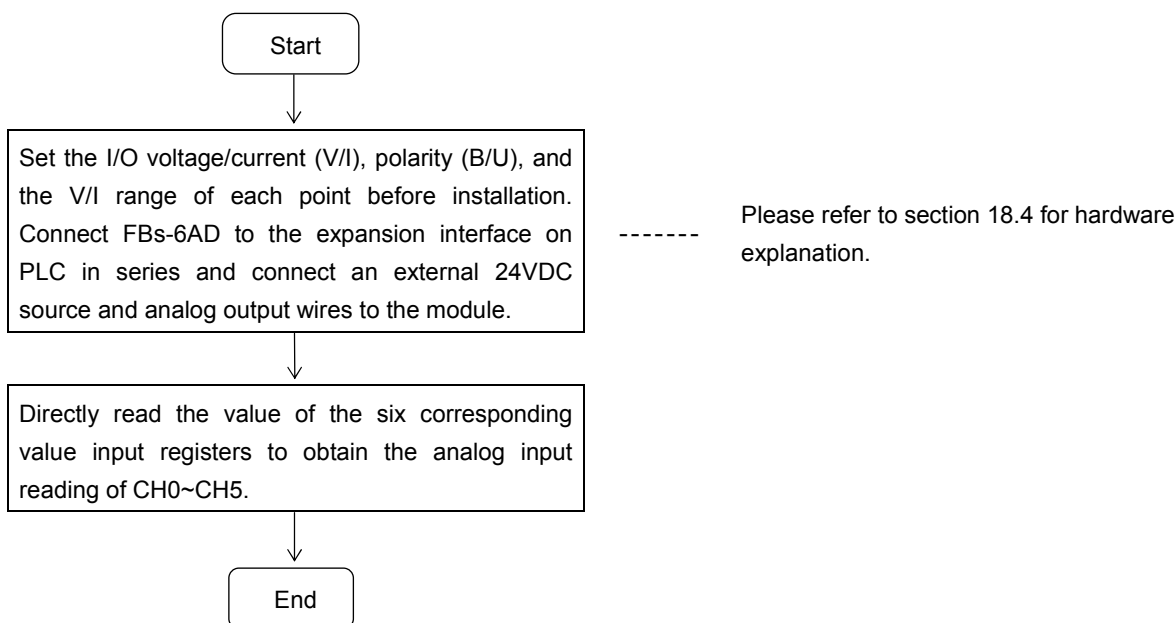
Start

Set the I/O voltage/current (V/I), polarity (B/U), and the V/I range of each point before installation. Connect FBs-6AD to the expansion interface on PLC in series and connect an external 24VDC source and analog output wires to the module.

Please refer to section 18.4 for hardware explanation.

Directly read the value of the six corresponding value input registers to obtain the analog input reading of CH0~CH5.

End